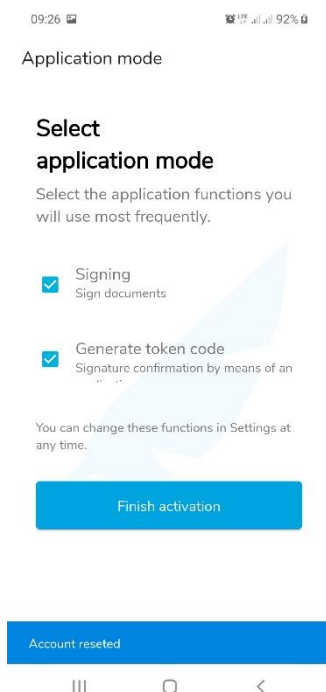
09:26

92%

Application mode

Select application mode

Select the application functions you will use most frequently.

Signing
Sign documents

Generate token code
Signature confirmation by means of an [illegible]

You can change these functions in Settings at any time.

Finish activation

Account reseted